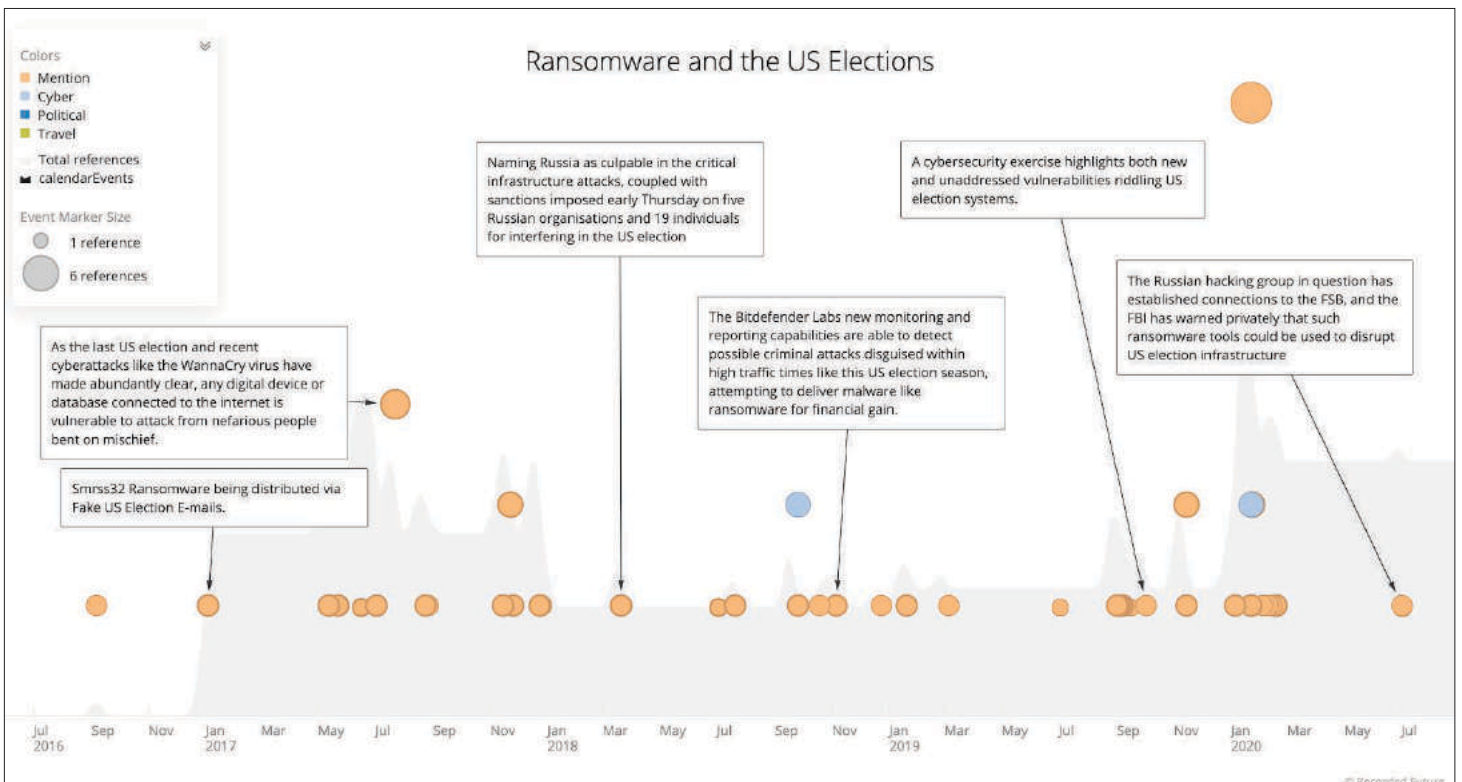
Ransomware and the US Elections

Colors
Mention
Cyber
Political
Travel
Total references
calendarEvents

Event Marker Size
1 reference
6 references

As the last US election and recent cyberattacks like the WannaCry virus have made abundantly clear, any digital device or database connected to the internet is vulnerable to attack from nefarious people bent on mischief.

Smrss32 Ransomware being distributed via Fake US Election E-mails.

Naming Russia as culpable in the critical infrastructure attacks, coupled with sanctions imposed early Thursday on five Russian organisations and 19 individuals for interfering in the US election

The Bitdefender Labs new monitoring and reporting capabilities are able to detect possible criminal attacks disguised within high traffic times like this US election season, attempting to deliver malware like ransomware for financial gain.

A cybersecurity exercise highlights both new and unaddressed vulnerabilities riddling US election systems.

The Russian hacking group in question has established connections to the FSB, and the FBI has warned privately that such ransomware tools could be used to disrupt US election infrastructure

Jul 2016 Sep Nov Jan 2017 Mar May Jul Sep Nov Jan 2018 Mar May Jul Sep Nov Jan 2019 Mar May Jul Sep Nov Jan 2020 Mar May Jul

© Recorded Future